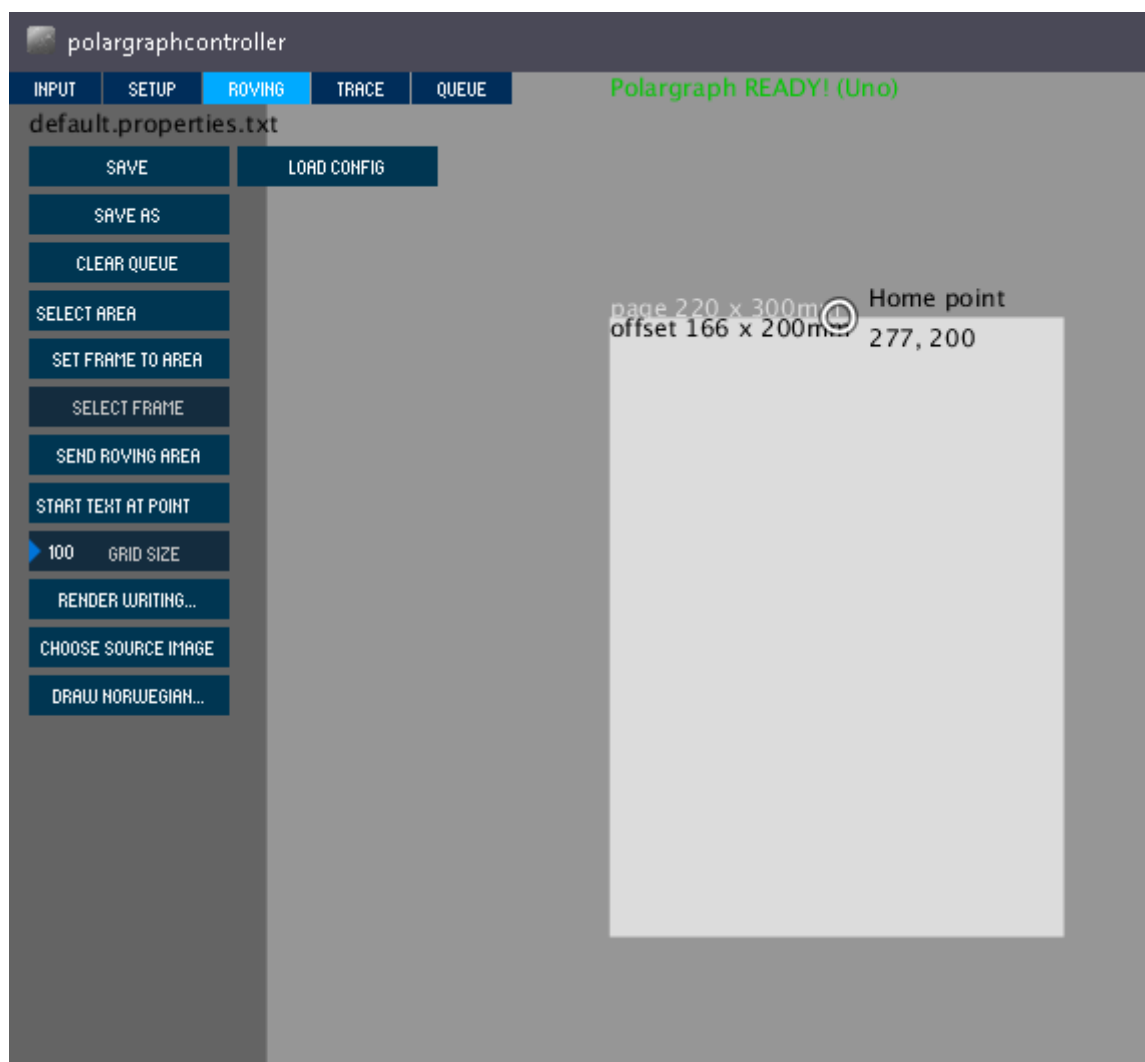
polargraphcontroller

INPUT SETUP ROVING TRACE QUEUE

Polargraph READY! (Uno)

default.properties.txt

SAVE

LOAD CONFIG

SAVE AS

CLEAR QUEUE

SELECT AREA

SET FRAME TO AREA

SELECT FRAME

SEND ROVING AREA

START TEXT AT POINT

100 GRID SIZE

RENDER WRITING...

CHOOSE SOURCE IMAGE

DRAW NORWEGIAN...

page 220 x 300m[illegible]
offset 166 x 200m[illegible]

Home point
277, 200